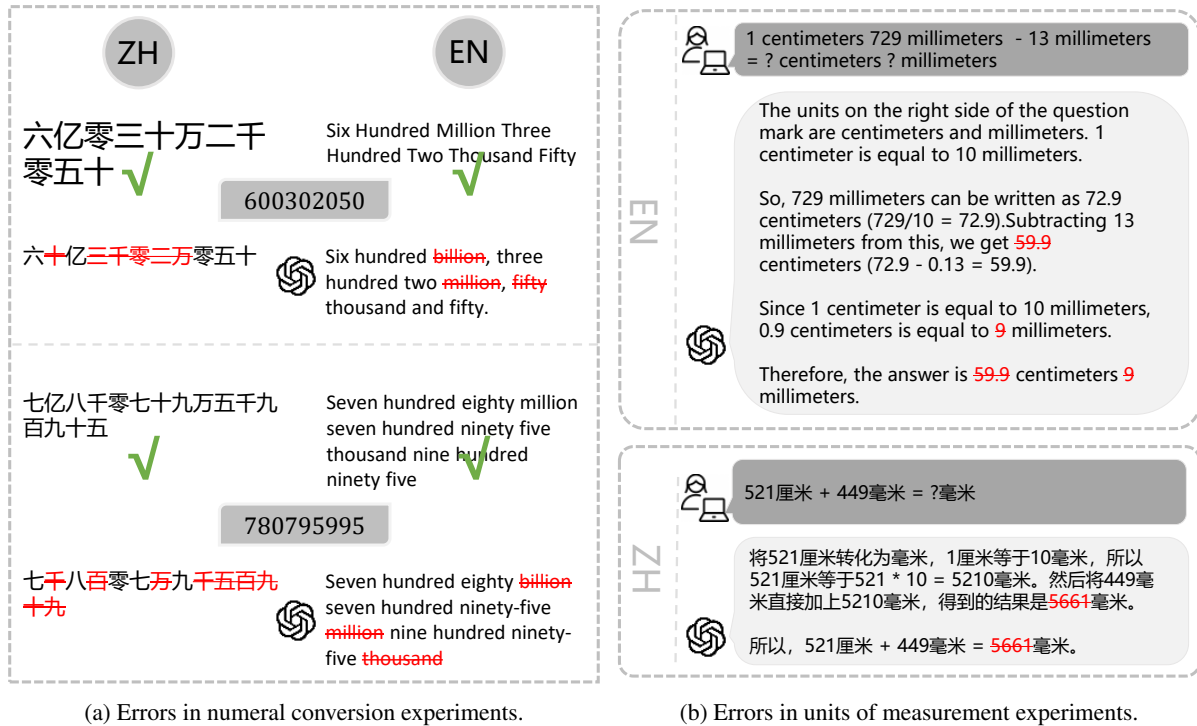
ZH

EN

六亿零三十万二千零五十 √

Six Hundred Million Three Hundred Two Thousand Fifty √

600302050

六十亿三千零二万零五十

Six hundred billion, three hundred two million, fifty thousand and fifty.

七亿八千零七十九万五千九百九十五 √

Seven hundred eighty million seven hundred ninety five thousand nine hundred ninety five √

780795995

七千八百零七万九千五百九十九

Seven hundred eighty billion seven hundred ninety-five million nine hundred ninety-five thousand

(a) Errors in numeral conversion experiments.

EN

1 centimeters 729 millimeters - 13 millimeters = ? centimeters ? millimeters

The units on the right side of the question mark are centimeters and millimeters. 1 centimeter is equal to 10 millimeters.

So, 729 millimeters can be written as 72.9 centimeters (729/10 = 72.9).Subtracting 13 millimeters from this, we get 59.9 centimeters (72.9 - 0.13 = 59.9).

Since 1 centimeter is equal to 10 millimeters, 0.9 centimeters is equal to 9 millimeters.

Therefore, the answer is 59.9 centimeters 9 millimeters.

ZH

521厘米 + 449毫米 = ?毫米

将521厘米转化为毫米，1厘米等于10毫米，所以521厘米等于521 * 10 = 5210毫米。然后将449毫米直接加上5210毫米，得到的结果是5661毫米。

所以，521厘米 + 449毫米 = 5661毫米。

(b) Errors in units of measurement experiments.